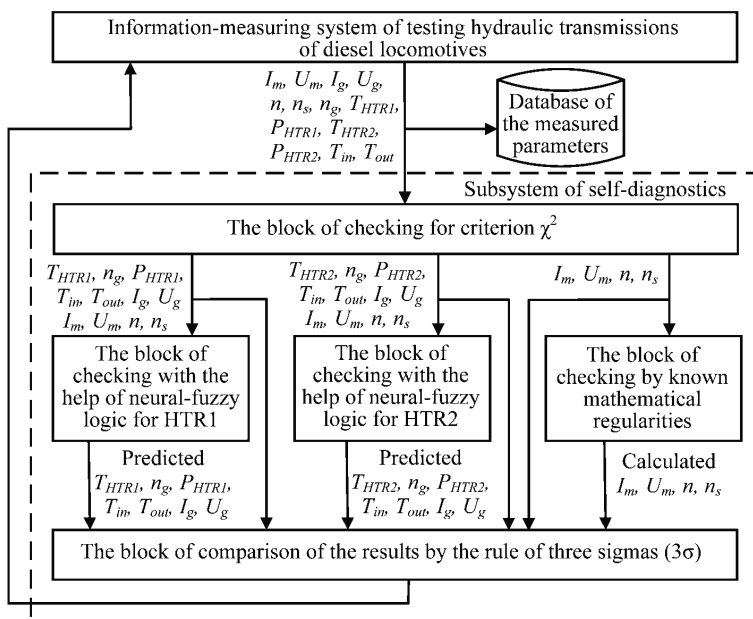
Information-measuring system of testing hydraulic transmissions of diesel locomotives

$I_m$, $U_m$, $I_g$, $U_g$, $n$, $n_s$, $n_g$, $T_{HTR1}$, $P_{HTR1}$, $T_{HTR2}$, $P_{HTR2}$, $T_{in}$, $T_{out}$

Database of the measured parameters

Subsystem of self-diagnostics

The block of checking for criterion $\chi^2$

$T_{HTR1}$, $n_g$, $P_{HTR1}$, $T_{in}$, $T_{out}$, $I_g$, $U_g$ $I_m$, $U_m$, $n$, $n_s$

$T_{HTR2}$, $n_g$, $P_{HTR2}$, $T_{in}$, $T_{out}$, $I_g$, $U_g$ $I_m$, $U_m$, $n$, $n_s$

$I_m$, $U_m$, $n$, $n_s$

The block of checking with the help of neural-fuzzy logic for HTR1

The block of checking with the help of neural-fuzzy logic for HTR2

The block of checking by known mathematical regularities

Predicted $T_{HTR1}$, $n_g$, $P_{HTR1}$, $T_{in}$, $T_{out}$, $I_g$, $U_g$

Predicted $T_{HTR2}$, $n_g$, $P_{HTR2}$, $T_{in}$, $T_{out}$, $I_g$, $U_g$

Calculated $I_m$, $U_m$, $n$, $n_s$

The block of comparison of the results by the rule of three sigmas (3σ)